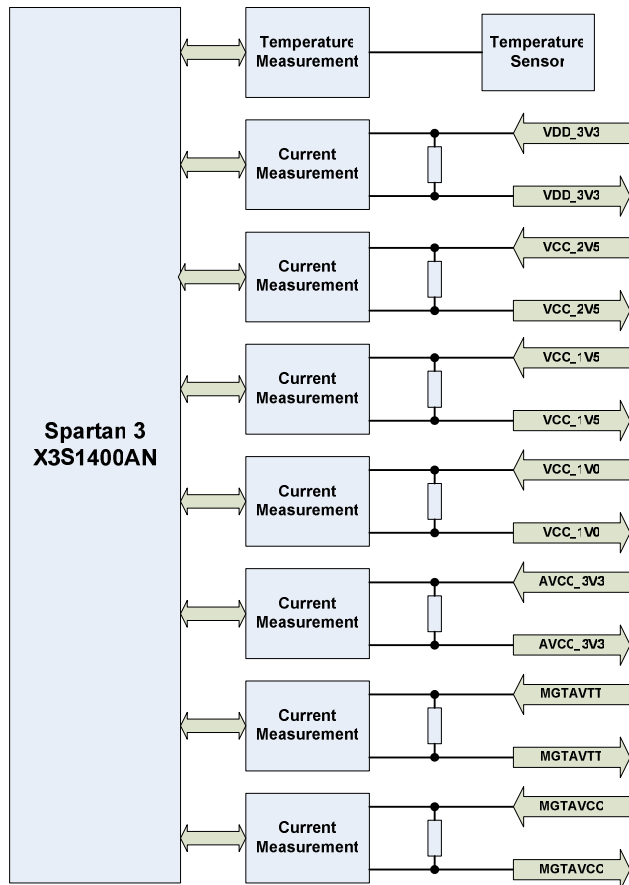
Spartan 3
X3S1400AN

Temperature Measurement

Temperature Sensor

Current Measurement

VDD_3V3

VDD_3V3

Current Measurement

VCC_2V5

VCC_2V5

Current Measurement

VCC_1V5

VCC_1V5

Current Measurement

VCC_1V0

VCC_1V0

Current Measurement

AVCC_3V3

AVCC_3V3

Current Measurement

MGTAVTT

MGTAVTT

Current Measurement

MGTAVCC

MGTAVCC